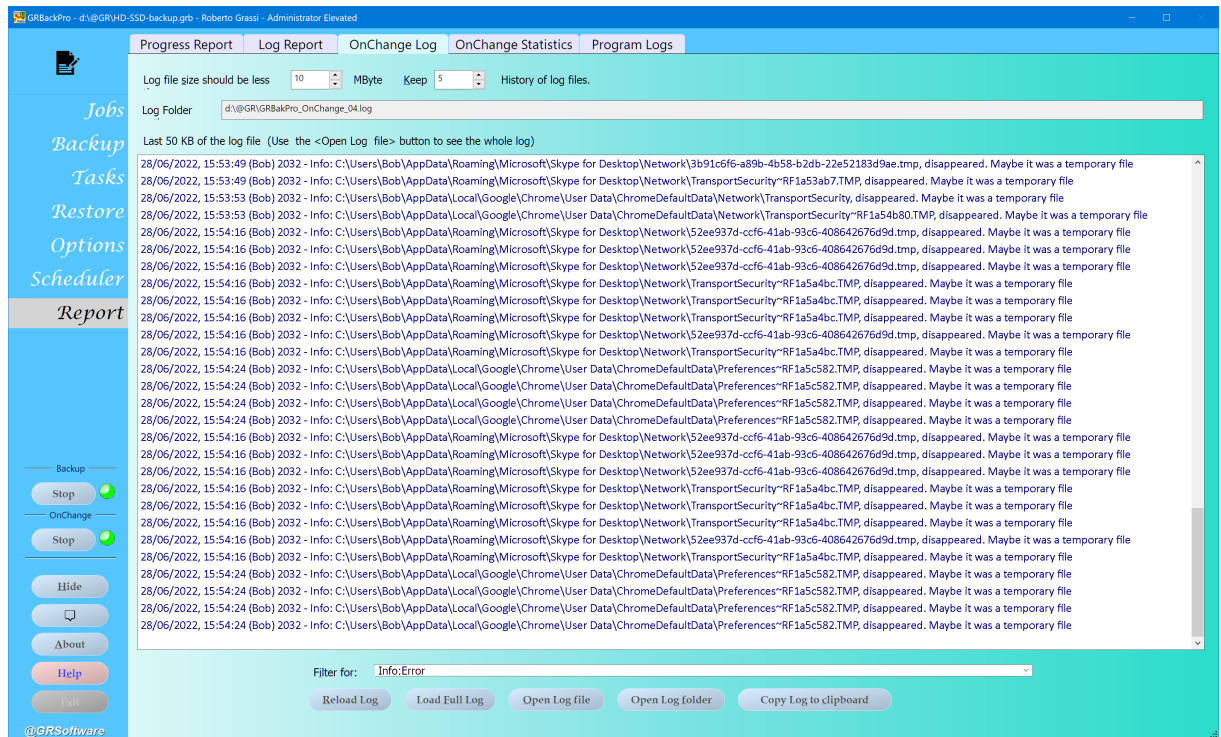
GRBackPro - d:\@GR\HD-SSD-backup.grb - Roberto Grassi - Administrator Elevated

Jobs
Backup
Tasks
Restore
Options
Scheduler
Report

Backup
Stop
OnChange
Stop

Hide
About
Help
Exit
@GRSoftware

Progress Report | Log Report | OnChange Log | OnChange Statistics | Program Logs

Log file size should be less 10 MByte Keep 5 History of log files.

Log Folder d:\@GR\GRBakPro_OnChange_04.log

Last 50 KB of the log file (Use the <Open Log file> button to see the whole log)

28/06/2022, 15:53:49 (Bob) 2032 - Info: C:\Users\Bob\AppData\Roaming\Microsoft\Skype for Desktop\Network\3b91c6f6-a89b-4b58-b2db-22e52183d9ae.tmp, disappeared. Maybe it was a temporary file
28/06/2022, 15:53:49 (Bob) 2032 - Info: C:\Users\Bob\AppData\Roaming\Microsoft\Skype for Desktop\Network\TransportSecurity~RF1a53ab7.TMP, disappeared. Maybe it was a temporary file
28/06/2022, 15:53:53 (Bob) 2032 - Info: C:\Users\Bob\AppData\Local\Google\Chrome\User Data\ChromeDefaultData\Network\TransportSecurity, disappeared. Maybe it was a temporary file
28/06/2022, 15:53:53 (Bob) 2032 - Info: C:\Users\Bob\AppData\Local\Google\Chrome\User Data\ChromeDefaultData\Network\TransportSecurity~RF1a54b80.TMP, disappeared. Maybe it was a temporary file
28/06/2022, 15:54:16 (Bob) 2032 - Info: C:\Users\Bob\AppData\Roaming\Microsoft\Skype for Desktop\Network\52ee937d-ccf6-41ab-93c6-408642676d9d.tmp, disappeared. Maybe it was a temporary file
28/06/2022, 15:54:16 (Bob) 2032 - Info: C:\Users\Bob\AppData\Roaming\Microsoft\Skype for Desktop\Network\52ee937d-ccf6-41ab-93c6-408642676d9d.tmp, disappeared. Maybe it was a temporary file
28/06/2022, 15:54:16 (Bob) 2032 - Info: C:\Users\Bob\AppData\Roaming\Microsoft\Skype for Desktop\Network\52ee937d-ccf6-41ab-93c6-408642676d9d.tmp, disappeared. Maybe it was a temporary file
28/06/2022, 15:54:16 (Bob) 2032 - Info: C:\Users\Bob\AppData\Roaming\Microsoft\Skype for Desktop\Network\TransportSecurity~RF1a5a4bc.TMP, disappeared. Maybe it was a temporary file
28/06/2022, 15:54:16 (Bob) 2032 - Info: C:\Users\Bob\AppData\Roaming\Microsoft\Skype for Desktop\Network\TransportSecurity~RF1a5a4bc.TMP, disappeared. Maybe it was a temporary file
28/06/2022, 15:54:16 (Bob) 2032 - Info: C:\Users\Bob\AppData\Roaming\Microsoft\Skype for Desktop\Network\TransportSecurity~RF1a5a4bc.TMP, disappeared. Maybe it was a temporary file
28/06/2022, 15:54:16 (Bob) 2032 - Info: C:\Users\Bob\AppData\Roaming\Microsoft\Skype for Desktop\Network\52ee937d-ccf6-41ab-93c6-408642676d9d.tmp, disappeared. Maybe it was a temporary file
28/06/2022, 15:54:16 (Bob) 2032 - Info: C:\Users\Bob\AppData\Roaming\Microsoft\Skype for Desktop\Network\TransportSecurity~RF1a5a4bc.TMP, disappeared. Maybe it was a temporary file
28/06/2022, 15:54:24 (Bob) 2032 - Info: C:\Users\Bob\AppData\Local\Google\Chrome\User Data\ChromeDefaultData\Preferences~RF1a5c582.TMP, disappeared. Maybe it was a temporary file
28/06/2022, 15:54:24 (Bob) 2032 - Info: C:\Users\Bob\AppData\Local\Google\Chrome\User Data\ChromeDefaultData\Preferences~RF1a5c582.TMP, disappeared. Maybe it was a temporary file
28/06/2022, 15:54:24 (Bob) 2032 - Info: C:\Users\Bob\AppData\Local\Google\Chrome\User Data\ChromeDefaultData\Preferences~RF1a5c582.TMP, disappeared. Maybe it was a temporary file
28/06/2022, 15:54:24 (Bob) 2032 - Info: C:\Users\Bob\AppData\Local\Google\Chrome\User Data\ChromeDefaultData\Preferences~RF1a5c582.TMP, disappeared. Maybe it was a temporary file
28/06/2022, 15:54:16 (Bob) 2032 - Info: C:\Users\Bob\AppData\Roaming\Microsoft\Skype for Desktop\Network\52ee937d-ccf6-41ab-93c6-408642676d9d.tmp, disappeared. Maybe it was a temporary file
28/06/2022, 15:54:16 (Bob) 2032 - Info: C:\Users\Bob\AppData\Roaming\Microsoft\Skype for Desktop\Network\52ee937d-ccf6-41ab-93c6-408642676d9d.tmp, disappeared. Maybe it was a temporary file
28/06/2022, 15:54:16 (Bob) 2032 - Info: C:\Users\Bob\AppData\Roaming\Microsoft\Skype for Desktop\Network\52ee937d-ccf6-41ab-93c6-408642676d9d.tmp, disappeared. Maybe it was a temporary file
28/06/2022, 15:54:16 (Bob) 2032 - Info: C:\Users\Bob\AppData\Roaming\Microsoft\Skype for Desktop\Network\TransportSecurity~RF1a5a4bc.TMP, disappeared. Maybe it was a temporary file
28/06/2022, 15:54:16 (Bob) 2032 - Info: C:\Users\Bob\AppData\Roaming\Microsoft\Skype for Desktop\Network\TransportSecurity~RF1a5a4bc.TMP, disappeared. Maybe it was a temporary file
28/06/2022, 15:54:16 (Bob) 2032 - Info: C:\Users\Bob\AppData\Roaming\Microsoft\Skype for Desktop\Network\TransportSecurity~RF1a5a4bc.TMP, disappeared. Maybe it was a temporary file
28/06/2022, 15:54:16 (Bob) 2032 - Info: C:\Users\Bob\AppData\Roaming\Microsoft\Skype for Desktop\Network\52ee937d-ccf6-41ab-93c6-408642676d9d.tmp, disappeared. Maybe it was a temporary file
28/06/2022, 15:54:16 (Bob) 2032 - Info: C:\Users\Bob\AppData\Roaming\Microsoft\Skype for Desktop\Network\TransportSecurity~RF1a5a4bc.TMP, disappeared. Maybe it was a temporary file
28/06/2022, 15:54:24 (Bob) 2032 - Info: C:\Users\Bob\AppData\Local\Google\Chrome\User Data\ChromeDefaultData\Preferences~RF1a5c582.TMP, disappeared. Maybe it was a temporary file
28/06/2022, 15:54:24 (Bob) 2032 - Info: C:\Users\Bob\AppData\Local\Google\Chrome\User Data\ChromeDefaultData\Preferences~RF1a5c582.TMP, disappeared. Maybe it was a temporary file
28/06/2022, 15:54:24 (Bob) 2032 - Info: C:\Users\Bob\AppData\Local\Google\Chrome\User Data\ChromeDefaultData\Preferences~RF1a5c582.TMP, disappeared. Maybe it was a temporary file
28/06/2022, 15:54:24 (Bob) 2032 - Info: C:\Users\Bob\AppData\Local\Google\Chrome\User Data\ChromeDefaultData\Preferences~RF1a5c582.TMP, disappeared. Maybe it was a temporary file

Filter for: Info:Error

Reload Log | Load Full Log | Open Log file | Open Log folder | Copy Log to clipboard